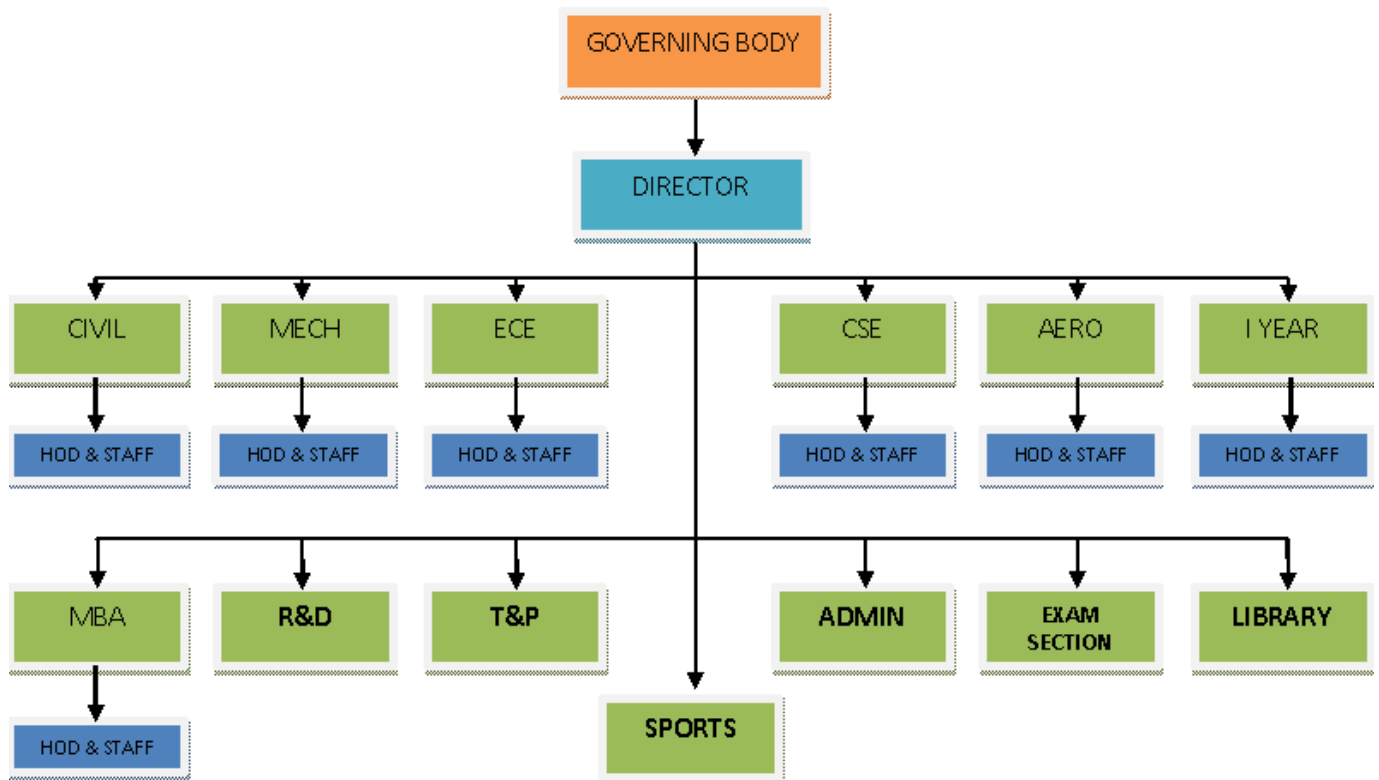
GOVERNING BODY

DIRECTOR

CIVIL

MECH

ECE

CSE

AERO

I YEAR

HOD & STAFF

HOD & STAFF

HOD & STAFF

HOD & STAFF

HOD & STAFF

HOD & STAFF

MBA

R&D

T&P

ADMIN

EXAM SECTION

LIBRARY

HOD & STAFF

SPORTS